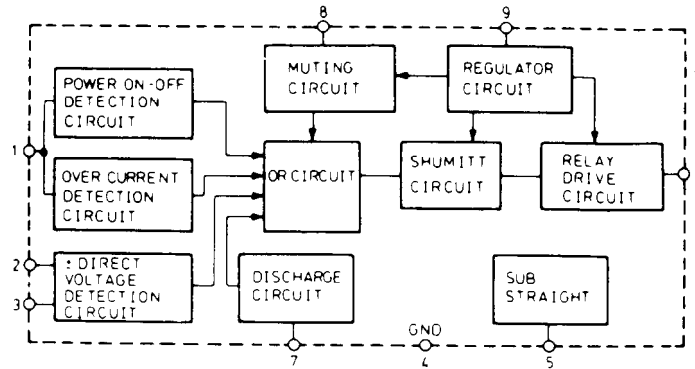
8
9
MUTING CIRCUIT
REGULATOR CIRCUIT
POWER ON-OFF DETECTION CIRCUIT
1
OVER CURRENT DETECTION CIRCUIT
OR CIRCUIT
SHUMITT CIRCUIT
RELAY DRIVE CIRCUIT
2
3
: DIRECT VOLTAGE DETECTION CIRCUIT
DISCHARGE CIRCUIT
SUB STRAIGHT
GND
7
4
5